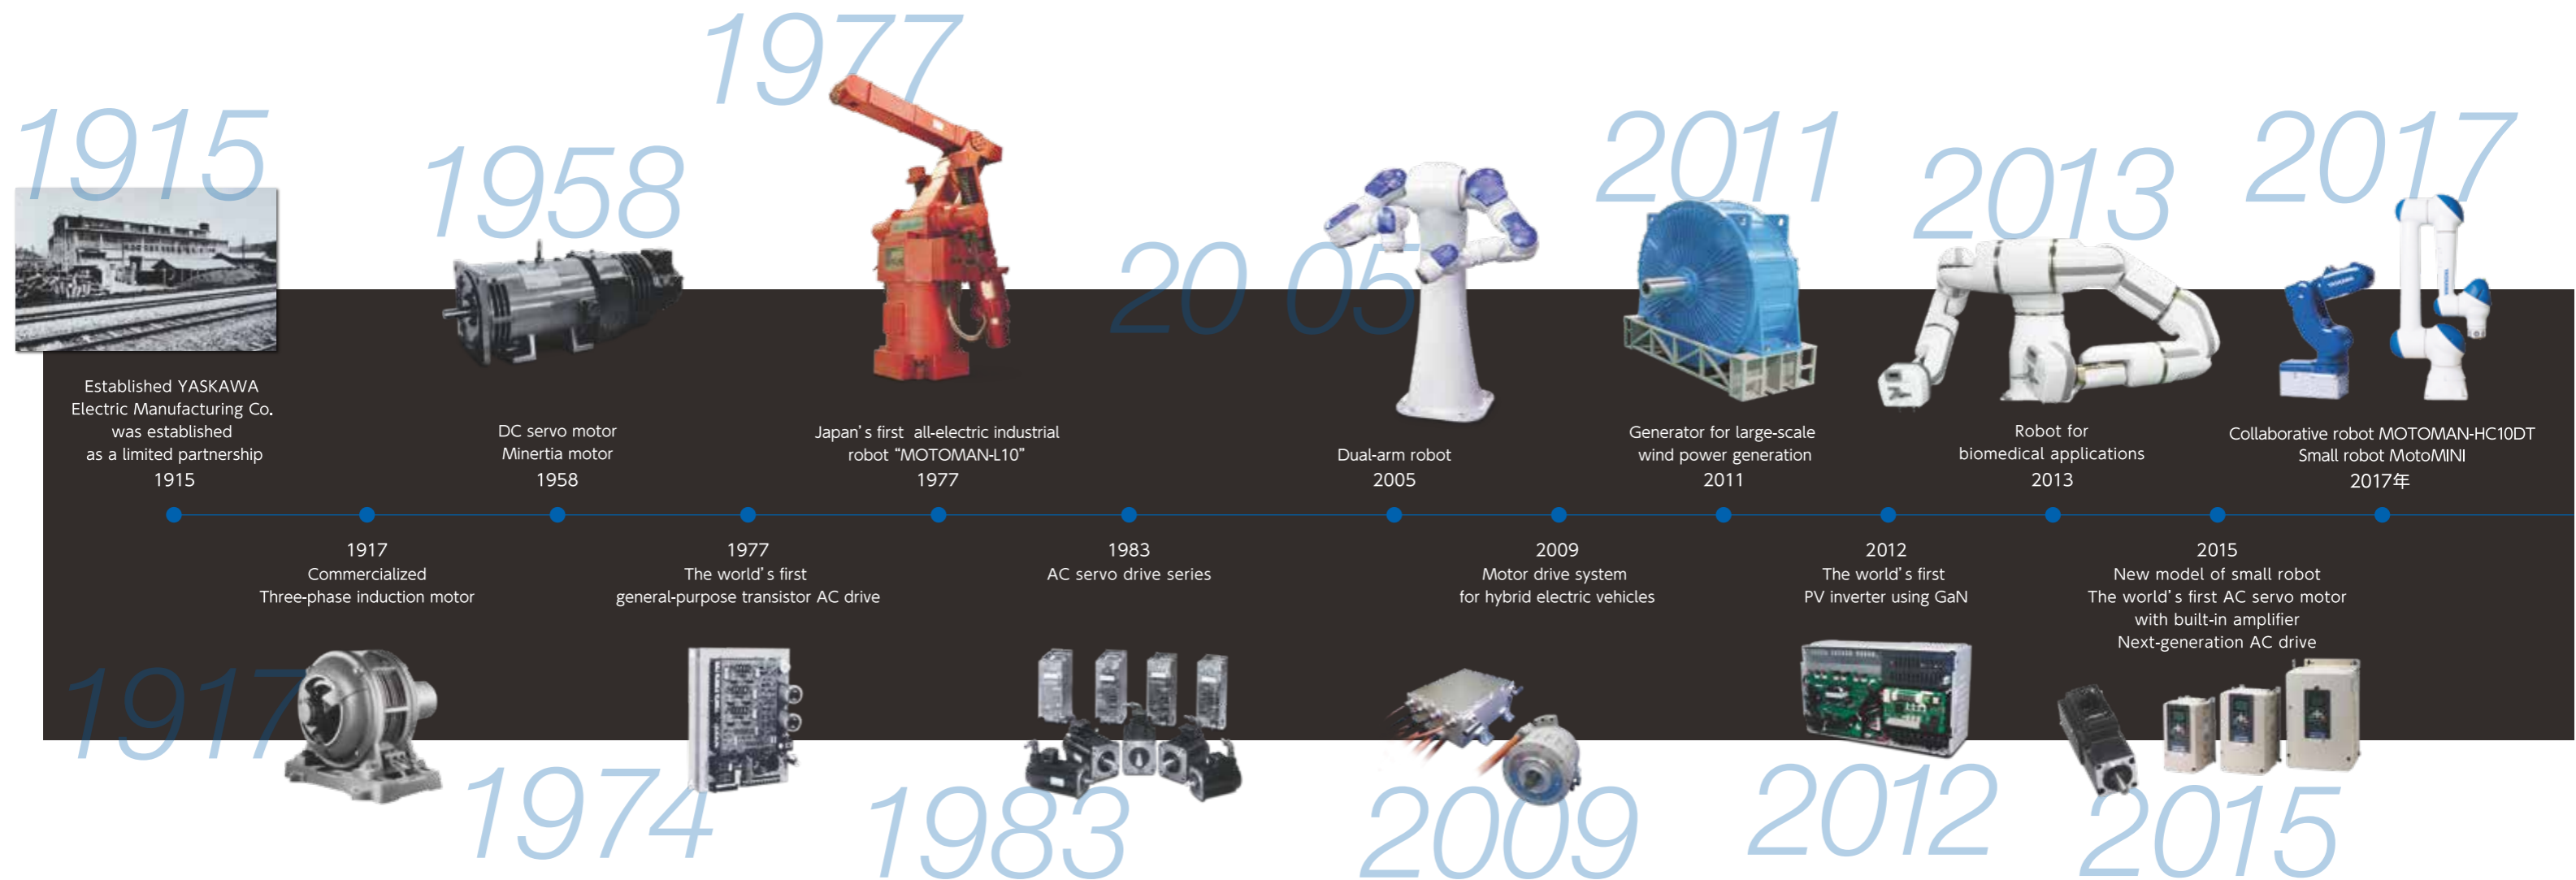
1915

1958

1977

20 05

2011

2013

2017

Established YASKAWA Electric Manufacturing Co. was established as a limited partnership
1915

DC servo motor
Minertia motor
1958

Japan' s first all-electric industrial robot "MOTOMAN-L10"
1977

Dual-arm robot
2005

Generator for large-scale wind power generation
2011

Robot for biomedical applications
2013

Collaborative robot MOTOMAN-HC10DT
Small robot MotoMINI
2017年

1917
Commercialized
Three-phase induction motor

1977
The world' s first
general-purpose transistor AC drive

1983
AC servo drive series

2009
Motor drive system
for hybrid electric vehicles

2012
The world' s first
PV inverter using GaN

2015
New model of small robot
The world' s first AC servo motor with built-in amplifier
Next-generation AC drive

1917

1974

1983

2009

2012

2015